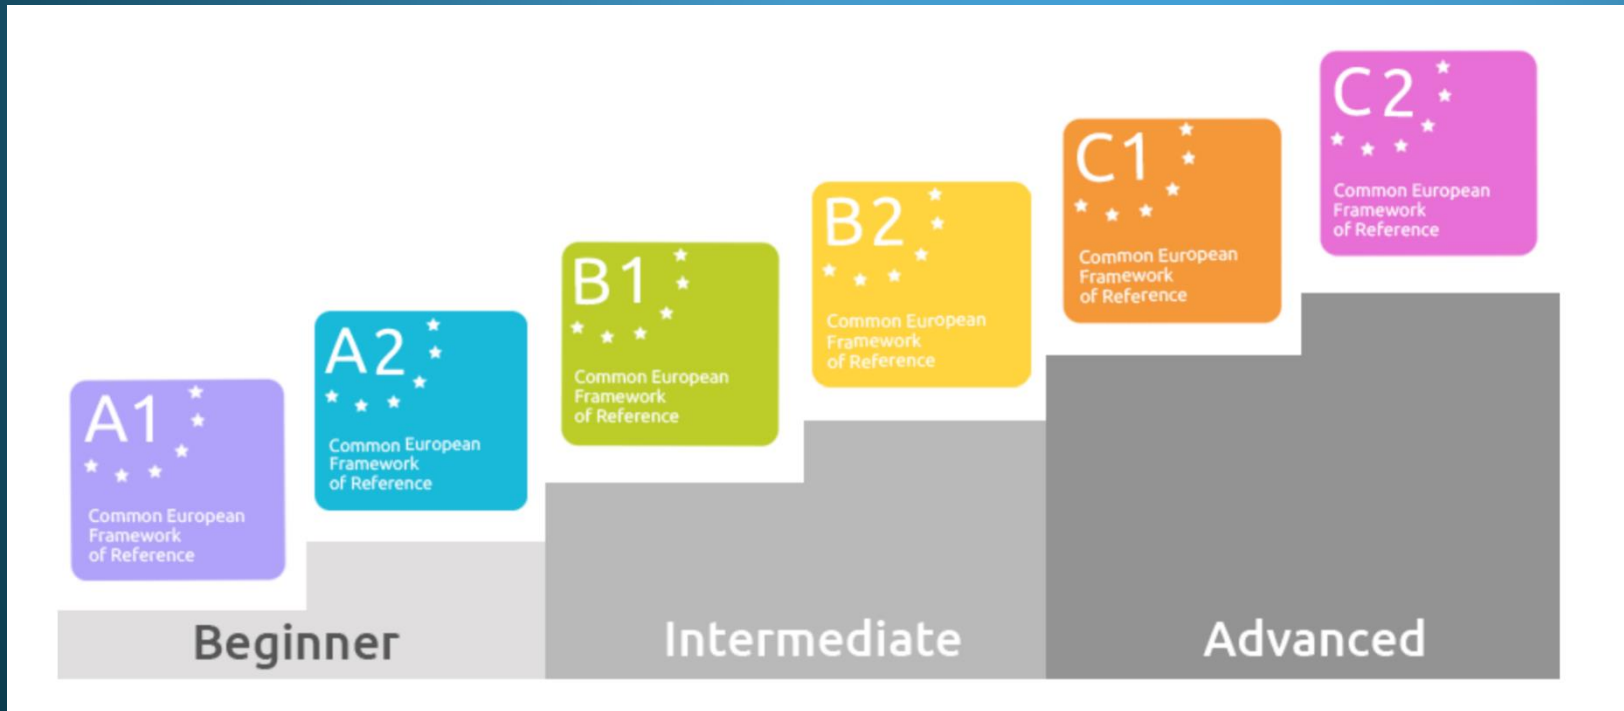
A1
Common European Framework of Reference

A2
Common European Framework of Reference

B1
Common European Framework of Reference

B2
Common European Framework of Reference

C1
Common European Framework of Reference

C2
Common European Framework of Reference

Beginner

Intermediate

Advanced